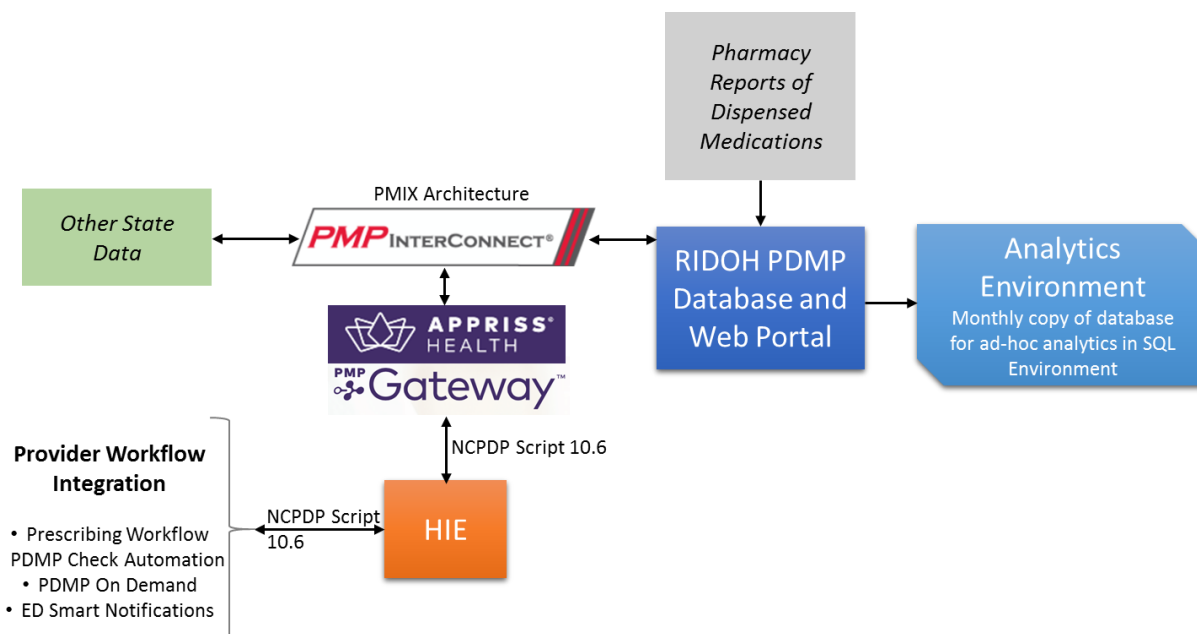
Pharmacy Reports of Dispensed Medications

PMIX Architecture

Other State Data

PMP InterConnect®

RIDOH PDMP Database and Web Portal

Analytics Environment
Monthly copy of database for ad-hoc analytics in SQL Environment

APPRISS® HEALTH

PMP Gateway™

NCPDP Script 10.6

Provider Workflow Integration

• Prescribing Workflow PDMP Check Automation
• PDMP On Demand
• ED Smart Notifications

NCPDP Script 10.6

HIE